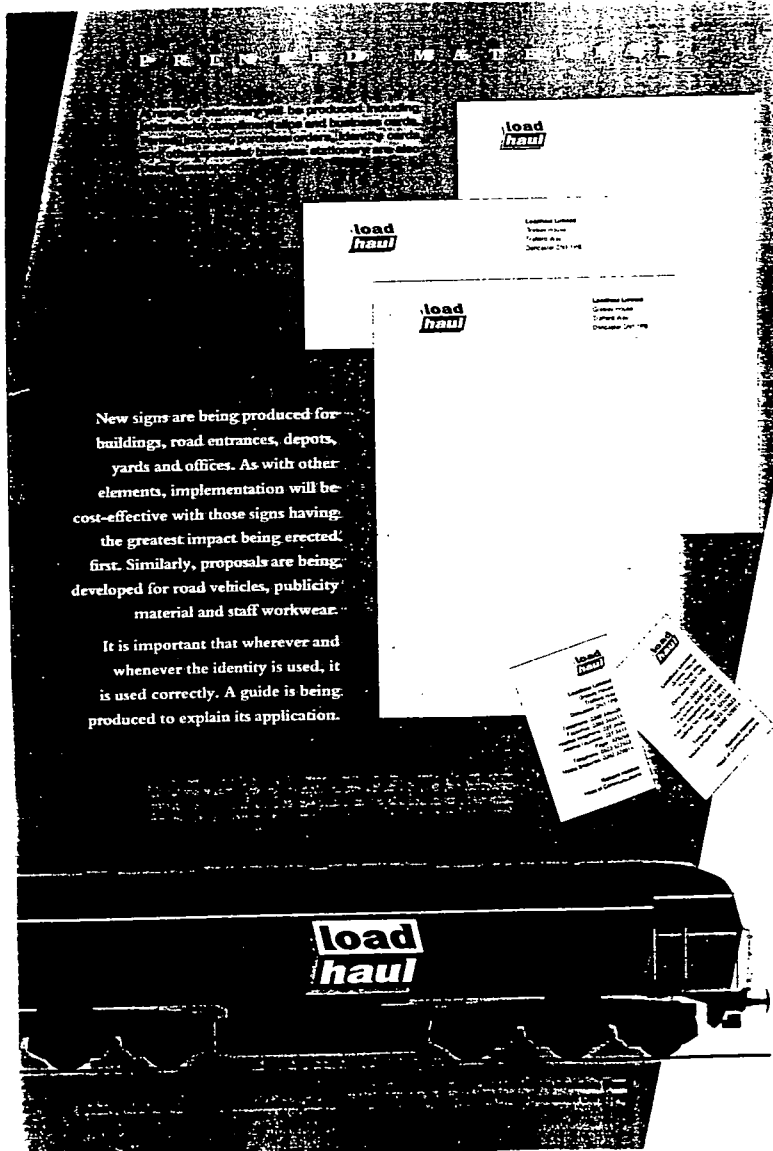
P R E N T E D M A T E R I A L

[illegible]

load
haul

load
haul

Loadhaul Limited
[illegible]
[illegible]
Doncaster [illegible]

load
haul

Loadhaul Limited
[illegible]
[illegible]
Doncaster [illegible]

New signs are being produced for buildings, road entrances, depots, yards and offices. As with other elements, implementation will be cost-effective with those signs having the greatest impact being erected first. Similarly, proposals are being developed for road vehicles, publicity material and staff workwear.

It is important that wherever and whenever the identity is used, it is used correctly. A guide is being produced to explain its application.

load
haul

load
haul

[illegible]

load
haul

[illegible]